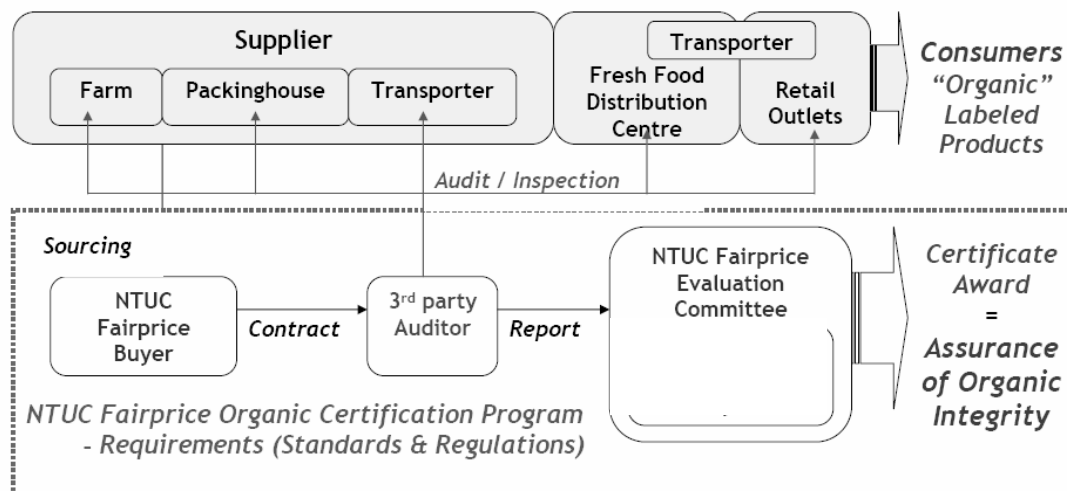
Supplier

Farm

Packinghouse

Transporter

Transporter

Fresh Food Distribution Centre

Retail Outlets

Consumers "Organic" Labeled Products

Audit / Inspection

Sourcing

NTUC Fairprice Buyer

Contract

3$^{rd}$ party Auditor

Report

NTUC Fairprice Evaluation Committee

Certificate Award = Assurance of Organic Integrity

NTUC Fairprice Organic Certification Program - Requirements (Standards & Regulations)